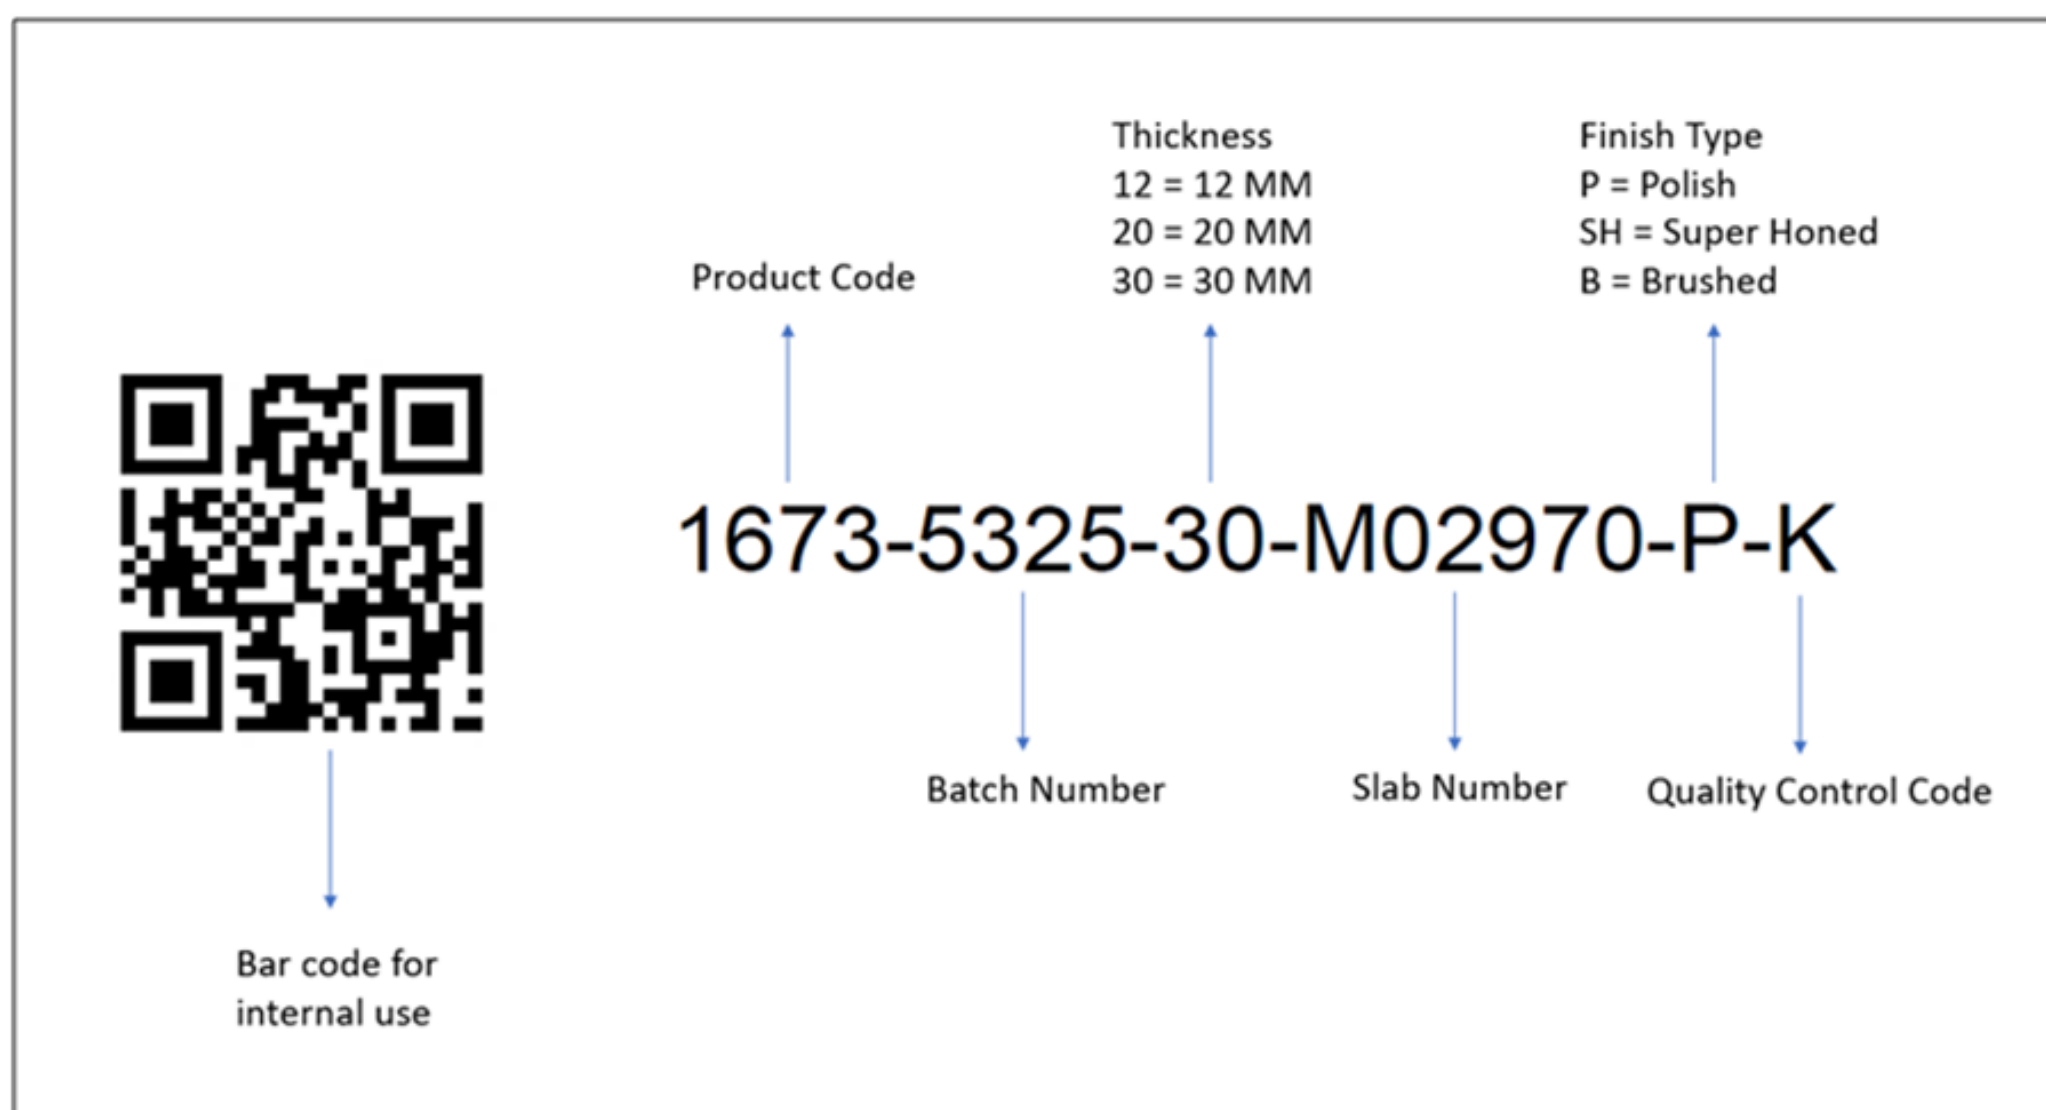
Thickness
12 = 12 MM
20 = 20 MM
30 = 30 MM

Finish Type
P = Polish
SH = Super Honed
B = Brushed

Product Code

1673-5325-30-M02970-P-K

Batch Number

Slab Number

Quality Control Code

Bar code for internal use